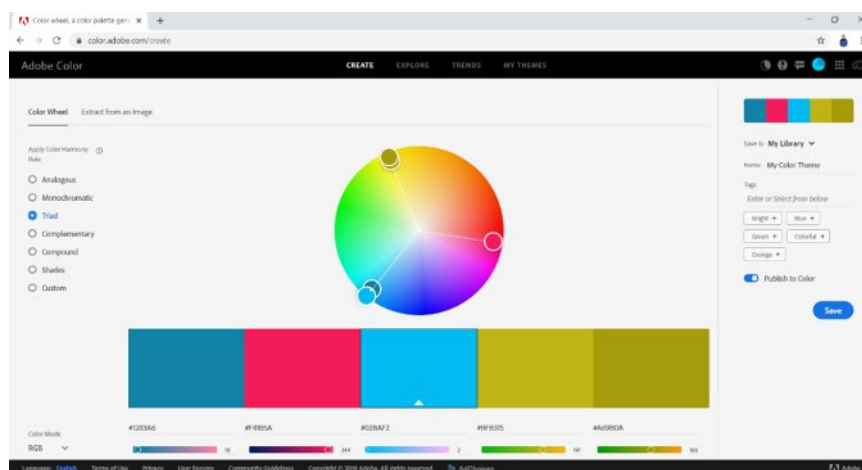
Color wheel, a color palette gen ×  +

color.adobe.com/create

Adobe Color

CREATE  EXPLORE  TRENDS  MY THEMES

Color Wheel  Extract from an Image

Apply Color Harmony Rule

Analogous
Monochromatic
Triad
Complementary
Compound
Shades
Custom

#1283A6  #F4195A  #02BAF2  #BFB315  #A6990A

Color Mode
RGB

Save to My Library
Name My Color Theme
Tags
Enter or Select from below
Bright +  Blue +
Green +  Colorful +
Orange +

Publish to Color

Save

Language: English  Terms of Use  Privacy  User Forums  Community Guidelines  Copyright © 2018 Adobe. All rights reserved.  AdChoices